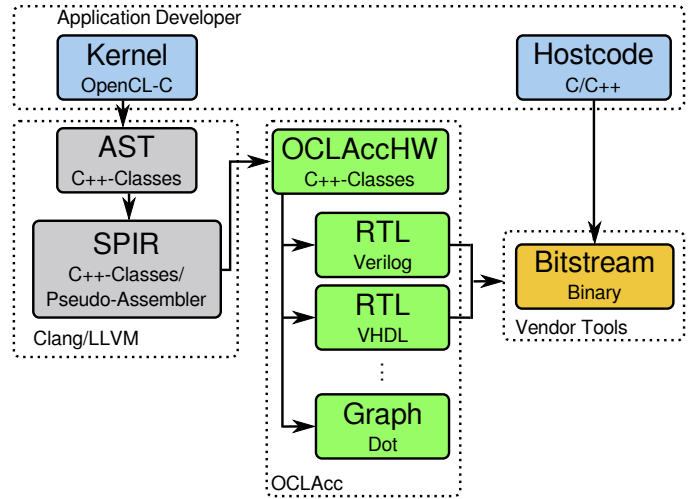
Application Developer

Kernel
OpenCL-C

Hostcode
C/C++

AST
C++-Classes

SPIR
C++-Classes/
Pseudo-Assembler

Clang/LLVM

OCLAccHW
C++-Classes

RTL
Verilog

RTL
VHDL

⋮

Graph
Dot

OCLAcc

Bitstream
Binary

Vendor Tools